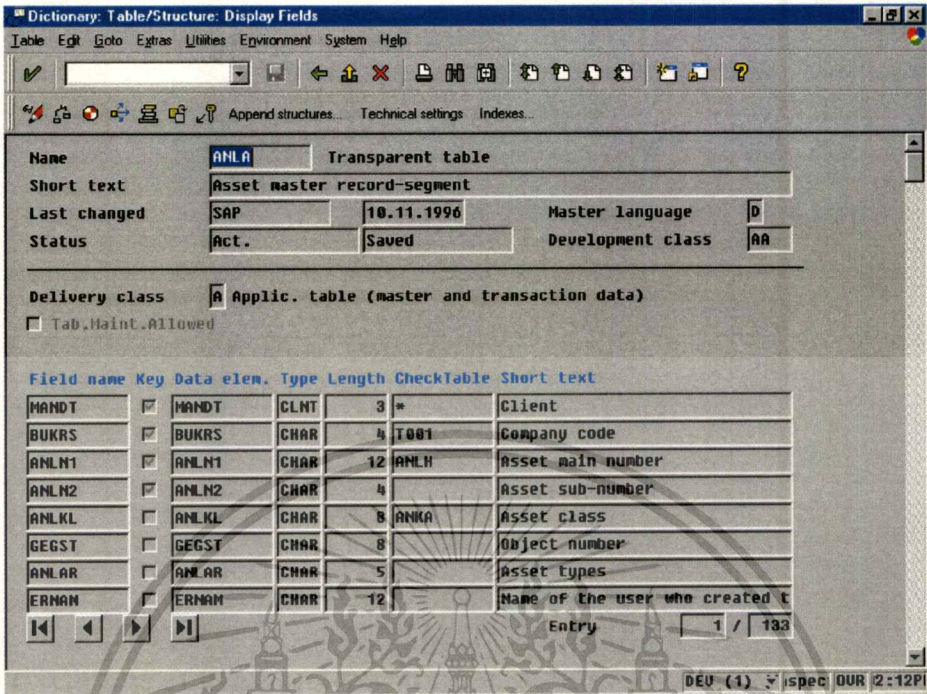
Dictionary: Table/Structure: Display Fields

Table Edit Goto Extras Utilities Environment System Help

Append structures... Technical settings Indexes...

Name ANLA Transparent table
Short text Asset master record-segment
Last changed SAP 10.11.1996 Master language D
Status Act. Saved Development class AA

Delivery class A Applic. table (master and transaction data)
Tab.Maint.Allowed

| Field name | Key | Data elem. | Type | Length | CheckTable | Short text |
|---|---|---|---|---|---|---|
| MANDT | | MANDT | CLNT | 3 | * | Client |
| BUKRS | | BUKRS | CHAR | 4 | T001 | Company code |
| ANLN1 | | ANLN1 | CHAR | 12 | ANLH | Asset main number |
| ANLN2 | | ANLN2 | CHAR | 4 | | Asset sub-number |
| ANLKL | | ANLKL | CHAR | 8 | ANKA | Asset class |
| GEGST | | GEGST | CHAR | 8 | | Object number |
| ANLAR | | ANLAR | CHAR | 5 | | Asset types |
| ERNAM | | ERNAM | CHAR | 12 | | Name of the user who created t |

Entry 1 / 133

DEV (1) ispec OUR 2:12P